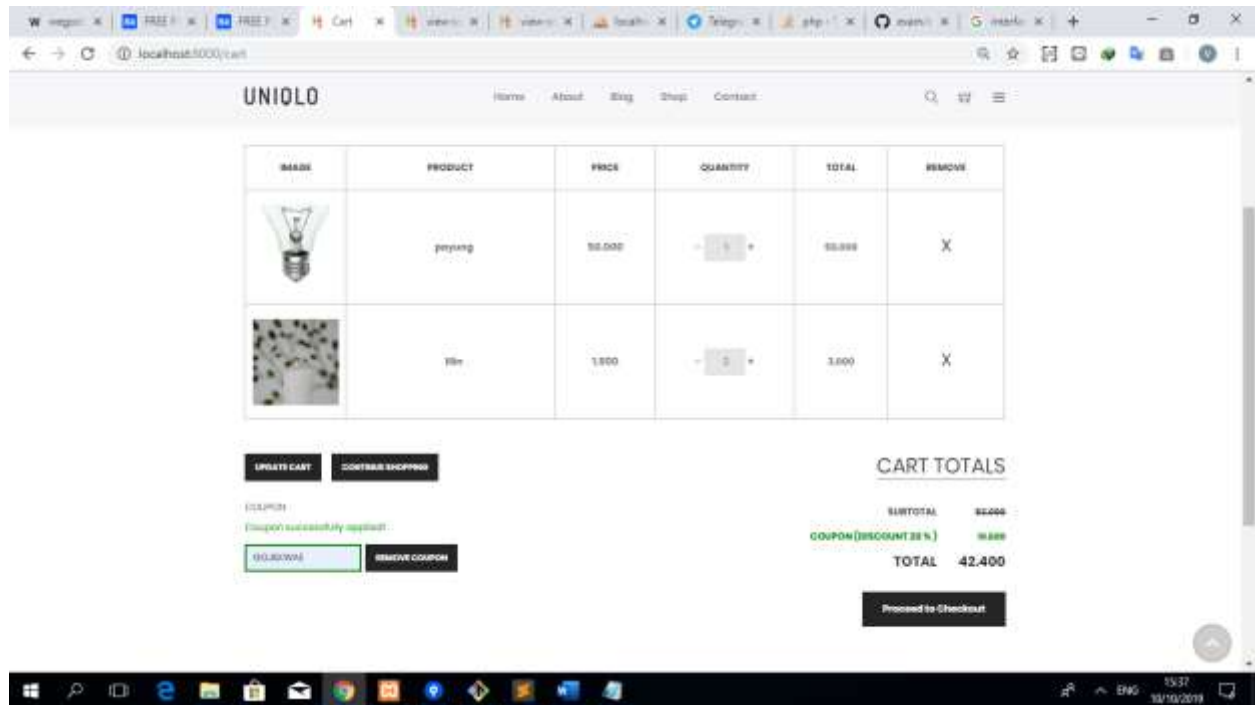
W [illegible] × | FREE F × | FREE F × | Cart × | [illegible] × | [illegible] × | localh × | Telegr × | php × | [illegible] × | G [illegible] × | +

localhost:5000/cart

UNIQLO

Home About Blog Shop Contact

| IMAGE | PRODUCT | PRICE | QUANTITY | TOTAL | REMOVE |
|---|---|---|---|---|---|
| | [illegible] | 50.000 | - 1 + | 50.000 | X |
| | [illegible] | 1.500 | - 2 + | 3.000 | X |

UPDATE CART CONTINUE SHOPPING

COUPON

Coupon successfully applied!

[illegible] REMOVE COUPON

CART TOTALS

SUBTOTAL 53.000

COUPON (DISCOUNT 20 %) 10.600

TOTAL 42.400

Proceed to Checkout

ENG 15:37 10/10/2019